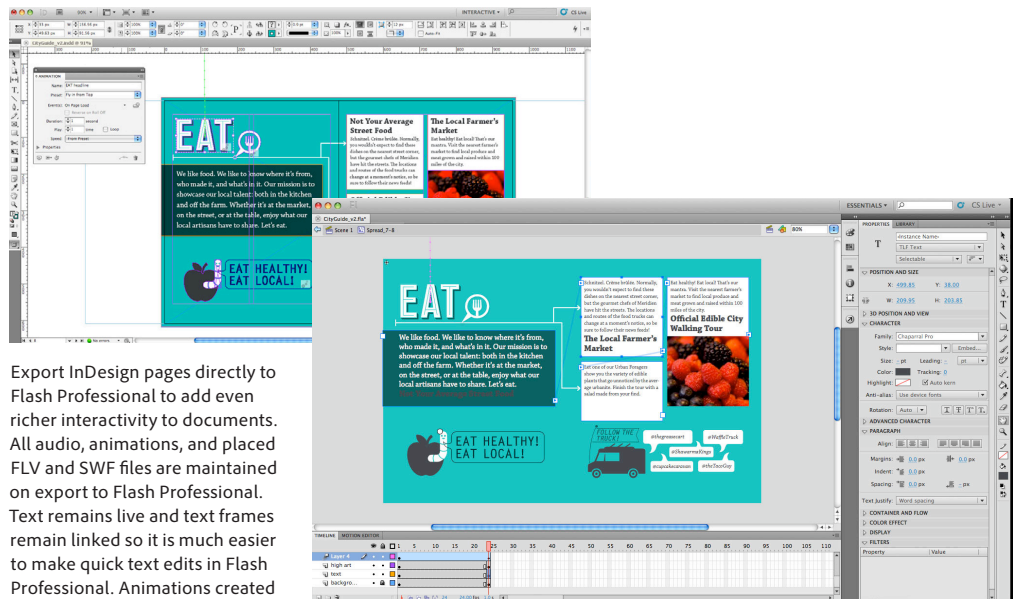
INTERACTIVE

CS Live

CityGuide_v2.indd @ 91%

ANIMATION

Name: EAT Headline

Preset: Fly-in from Top

Events: On Page Load

Duration: 1 second

Play: 1 time Loop

Speed: From Preset

Properties

EAT

We like food. We like to know where it's from, who made it, and what's in it. Our mission is to showcase our local talent: both in the kitchen and off the farm. Whether it's at the market, on the street, or at the table, enjoy what our local artisans have to share. Let's eat.

EAT HEALTHY! EAT LOCAL!

Not Your Average Street Food

The Local Farmer's Market

Eat healthy! Eat local! That's our mantra. Visit the nearest farmer's market to find local produce and meat grown and raised within 100 miles of the city.

ESSENTIALS

CS Live

CityGuide_v2.fla*

Scene 1 Spread_7-8

80%

Schnitzel. Crème brûlée. Normally, you wouldn't expect to find these dishes on the nearest street corner, but the gourmet chefs of Meridien have hit the streets. The locations and routes of the food trucks can change at a moment's notice, so be sure to follow their news feeds!

Eat healthy! Eat local! That's our mantra. Visit the nearest farmer's market to find local produce and meat grown and raised within 100 miles of the city.

Official Edible City Walking Tour

The Local Farmer's Market

Eat one of our Urban Foragers show you the variety of edible plants that go unnoticed by the average urbanite. Finish the tour with a salad made from your find.

FOLLOW THE TRUCK!

#thegreencart

#WaffleTruck

#ShawarmaKings

#cupcakecaravan

#theTacoGuy

PROPERTIES LIBRARY

<Instance Name>

TLF Text

Selectable

POSITION AND SIZE

X: 499.85 Y: 38.00

W: 209.95 H: 203.85

3D POSITION AND VIEW

CHARACTER

Family: Chaparral Pro

Style: Embed...

Size: pt Leading: pt

Color: Tracking: 0

Highlight: Auto kern

Anti-alias: Use device fonts

Rotation: Auto

ADVANCED CHARACTER

PARAGRAPH

Align:

Margins: 0.0 px 0.0 px

Indent: 0.0 px

Spacing: 0.0 px 0.0 px

Text Justify: Word spacing

CONTAINER AND FLOW

COLOR EFFECT

DISPLAY

FILTERS

Property Value

TIMELINE MOTION EDITOR

Layer 4

high art

text

backgro...

Export InDesign pages directly to Flash Professional to add even richer interactivity to documents. All audio, animations, and placed FLV and SWF files are maintained on export to Flash Professional. Text remains live and text frames remain linked so it is much easier to make quick text edits in Flash Professional. Animations created